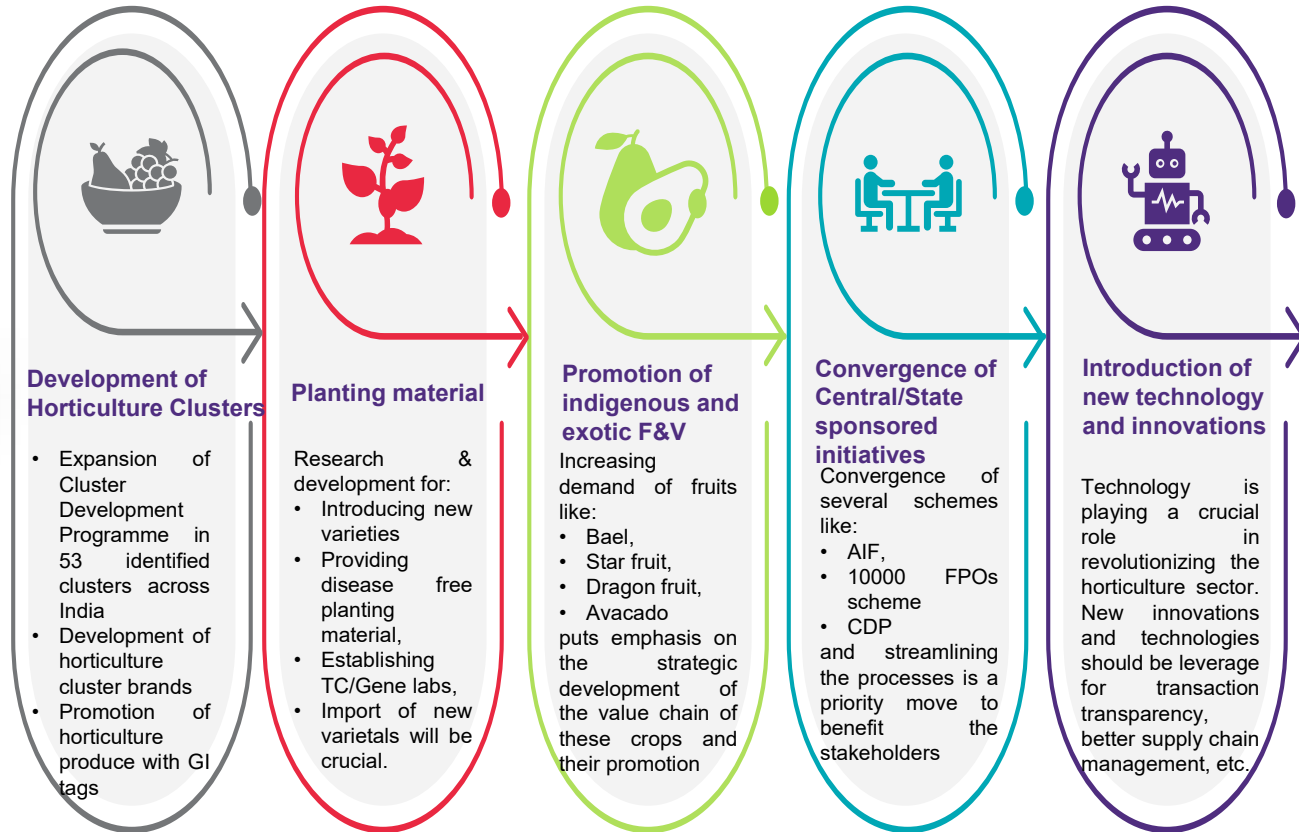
Development of Horticulture Clusters

- Expansion of Cluster Development Programme in 53 identified clusters across India
- Development of horticulture cluster brands
- Promotion of horticulture produce with GI tags

Planting material

Research & development for:
- Introducing new varieties
- Providing disease free planting material,
- Establishing TC/Gene labs,
- Import of new varietals will be crucial.

Promotion of indigenous and exotic F&V

Increasing demand of fruits like:
- Bael,
- Star fruit,
- Dragon fruit,
- Avacado

puts emphasis on the strategic development of the value chain of these crops and their promotion

Convergence of Central/State sponsored initiatives

Convergence of several schemes like:
- AIF,
- 10000 FPOs scheme
- CDP

and streamlining the processes is a priority move to benefit the stakeholders

Introduction of new technology and innovations

Technology is playing a crucial role in revolutionizing the horticulture sector. New innovations and technologies should be leverage for transaction transparency, better supply chain management, etc.